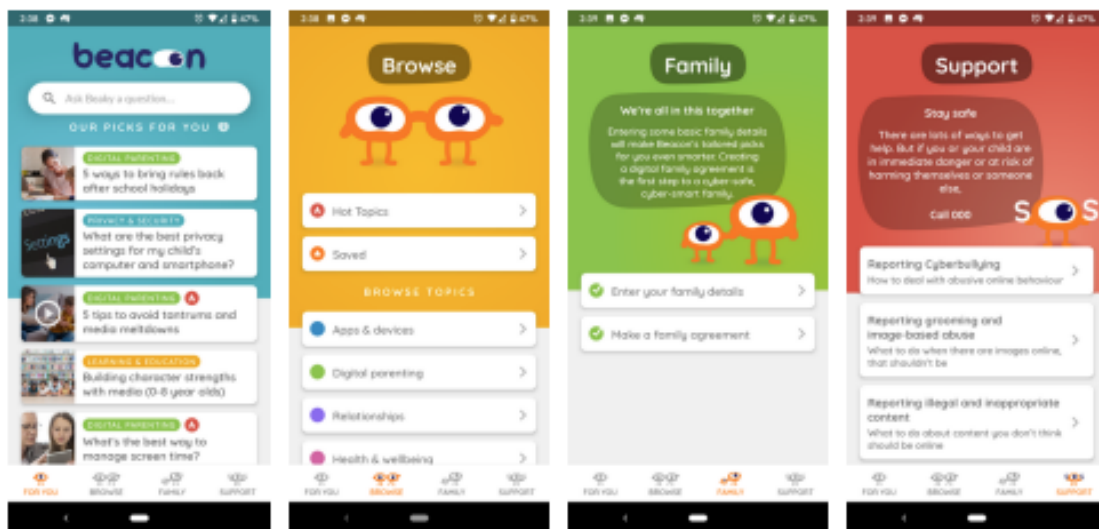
2:38 67%

beacon

Ask Beaky a question...

OUR PICKS FOR YOU

DIGITAL PARENTING
5 ways to bring rules back after school holidays

PRIVACY & SECURITY
What are the best privacy settings for my child's computer and smartphone?

DIGITAL PARENTING
5 tips to avoid tantrums and media meltdowns

LEARNING & EDUCATION
Building character strengths with media (0-8 year olds)

DIGITAL PARENTING
What's the best way to manage screen time?

FOR YOU BROWSE FAMILY SUPPORT

2:38 67%

Browse

Hot Topics

Saved

BROWSE TOPICS

Apps & devices

Digital parenting

Relationships

Health & wellbeing

FOR YOU BROWSE FAMILY SUPPORT

2:39 67%

Family

We're all in this together

Entering some basic family details will make Beacon's tailored picks for you even smarter. Creating a digital family agreement is the first step to a cyber-safe, cyber-smart family.

Enter your family details

Make a family agreement

FOR YOU BROWSE FAMILY SUPPORT

2:39 67%

Support

Stay safe

There are lots of ways to get help. But if you or your child are in immediate danger or at risk of harming themselves or someone else,

Call 000

SOS

Reporting Cyberbullying
How to deal with abusive online behaviour

Reporting grooming and image-based abuse
What to do when there are images online, that shouldn't be

Reporting illegal and inappropriate content
What to do about content you don't think should be online

FOR YOU BROWSE FAMILY SUPPORT